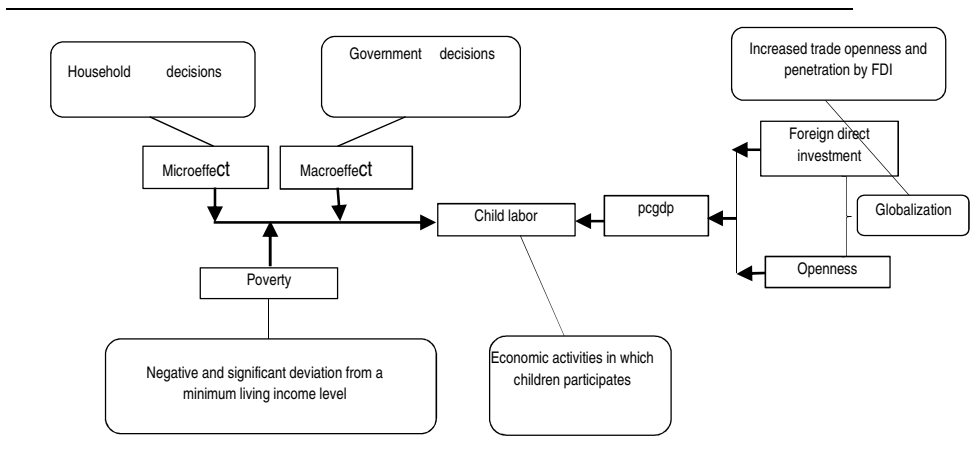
Household decisions

Government decisions

Increased trade openness and penetration by FDI

Microeffect

Macroeffect

Foreign direct investment

Child labor

pcgdp

Globalization

Poverty

Openness

Negative and significant deviation from a minimum living income level

Economic activities in which children participates